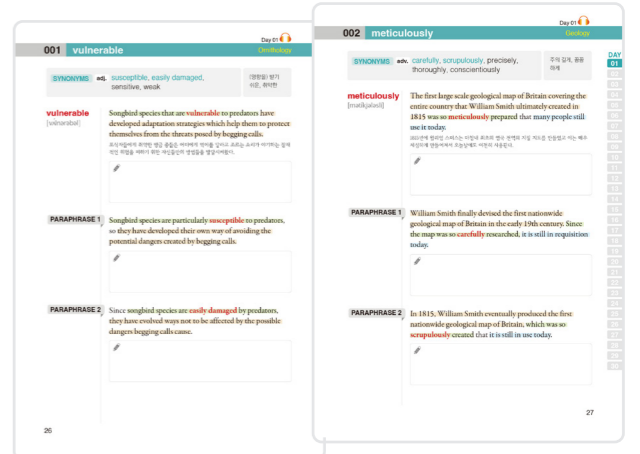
Day 01

001 vulnerable

Ornithology

SYNONYMS adj. susceptible, easily damaged, sensitive, weak

(영향을) 받기 쉬운, 취약한

vulnerable
[vʌlnərəbəl]

Songbird species that are vulnerable to predators have developed adaptation strategies which help them to protect themselves from the threats posed by begging calls.

조식동물에게 취약한 명금 종들은 어미에게 먹이를 달라고 조르는 소리가 야기하는 잠재적인 위협을 피하기 위한 적응전략을 발달시켜왔다.

PARAPHRASE 1

Songbird species are particularly susceptible to predators, so they have developed their own way of avoiding the potential dangers created by begging calls.

PARAPHRASE 2

Since songbird species are easily damaged by predators, they have evolved ways not to be affected by the possible dangers begging calls cause.

26

Day 01

002 meticulously

Geology

SYNONYMS adv. carefully, scrupulously, precisely, thoroughly, conscientiously

주의 깊게, 꼼꼼하게

meticulously
[mətikjələsli]

The first large scale geological map of Britain covering the entire country that William Smith ultimately created in 1815 was so meticulously prepared that many people still use it today.

1815년에 윌리엄 스미스가 마침내 최초로 영국 전역 대규모 지질 지도를 만들었는데 이는 매우 세심하게 만들어져서 오늘날에도 여전히 사용된다.

PARAPHRASE 1

William Smith finally devised the first nationwide geological map of Britain in the early 19th century. Since the map was so carefully researched, it is still in requisition today.

PARAPHRASE 2

In 1815, William Smith eventually produced the first nationwide geological map of Britain, which was so scrupulously created that it is still in use today.

27

DAY
01
02
03
04
05
06
07
08
09
10
11
12
13
14
15
16
17
18
19
20
21
22
23
24
25
26
27
28
29
30